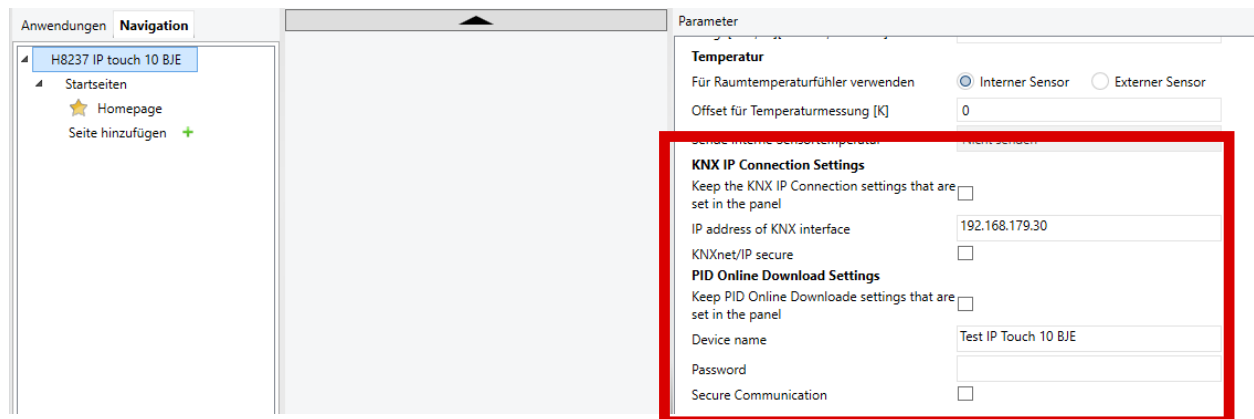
Anwendungen Navigation

H8237 IP touch 10 BJE
Startseiten
Homepage
Seite hinzufügen +

Parameter

Temperatur
Für Raumtemperaturfühler verwenden
Interner Sensor
Externer Sensor
Offset für Temperaturmessung [K]
0
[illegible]
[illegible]

KNX IP Connection Settings
Keep the KNX IP Connection settings that are set in the panel
IP address of KNX interface
192.168.179.30
KNXnet/IP secure

PID Online Download Settings
Keep PID Online Downloade settings that are set in the panel
Device name
Test IP Touch 10 BJE
Password
Secure Communication